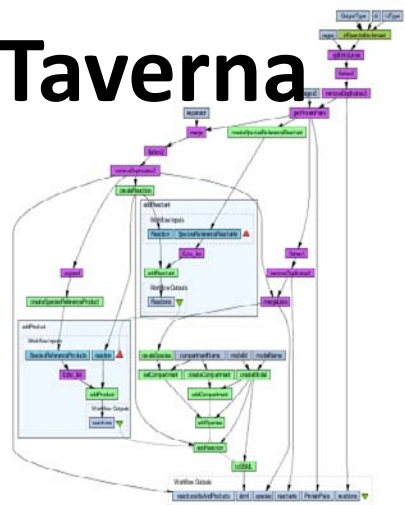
Taverna

removeDuplicates

createReaction

addReactant

Workflow Inputs

Reaction

SpeciesReferenceReactants

Echo_list

addReactant

Workflow Outputs

Reactions

createSpeciesReferenceProduct

addProduct

Workflow Inputs

SpeciesReferenceProducts

reaction

Echo_list

addProduct

Workflow Outputs

reactions

createSpecies

compartmentName

modelId

modelName

setCompartment

createCompartment

createModel

addCompartment

addSpecies

addReaction

toSBML

mergeLists

removeDuplicates

Workflow Outputs

reactionsAndProducts

sbml

species

reactants

ProteinPairs

reactions

getProteinPairs

removeDuplicates

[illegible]